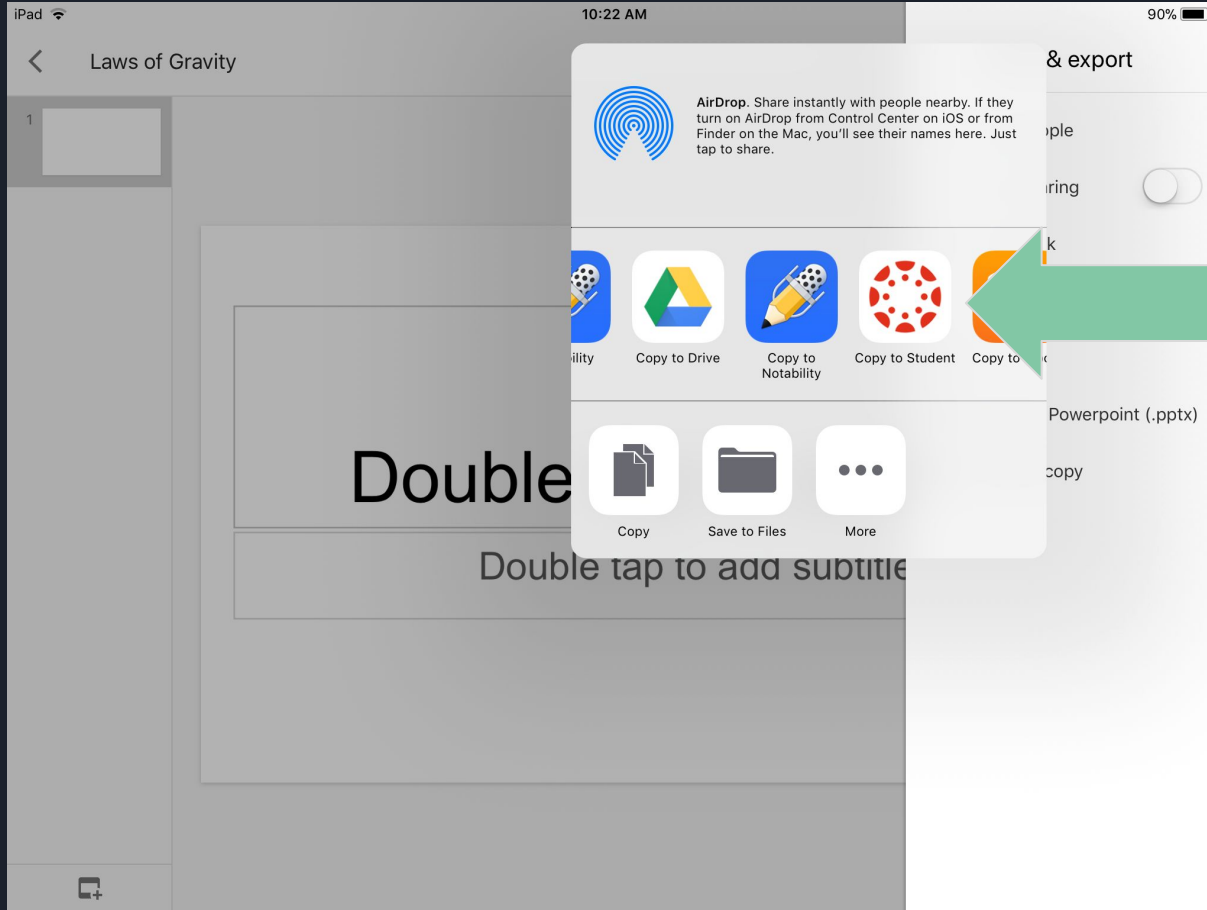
iPad

10:22 AM

90%

Laws of Gravity

1

& export

ople

aring

k

Powerpoint (.pptx)

copy

AirDrop. Share instantly with people nearby. If they turn on AirDrop from Control Center on iOS or from Finder on the Mac, you'll see their names here. Just tap to share.

ility

Copy to Drive

Copy to Notability

Copy to Student

Copy to

Copy

Save to Files

More

Double

Double tap to add subtitle